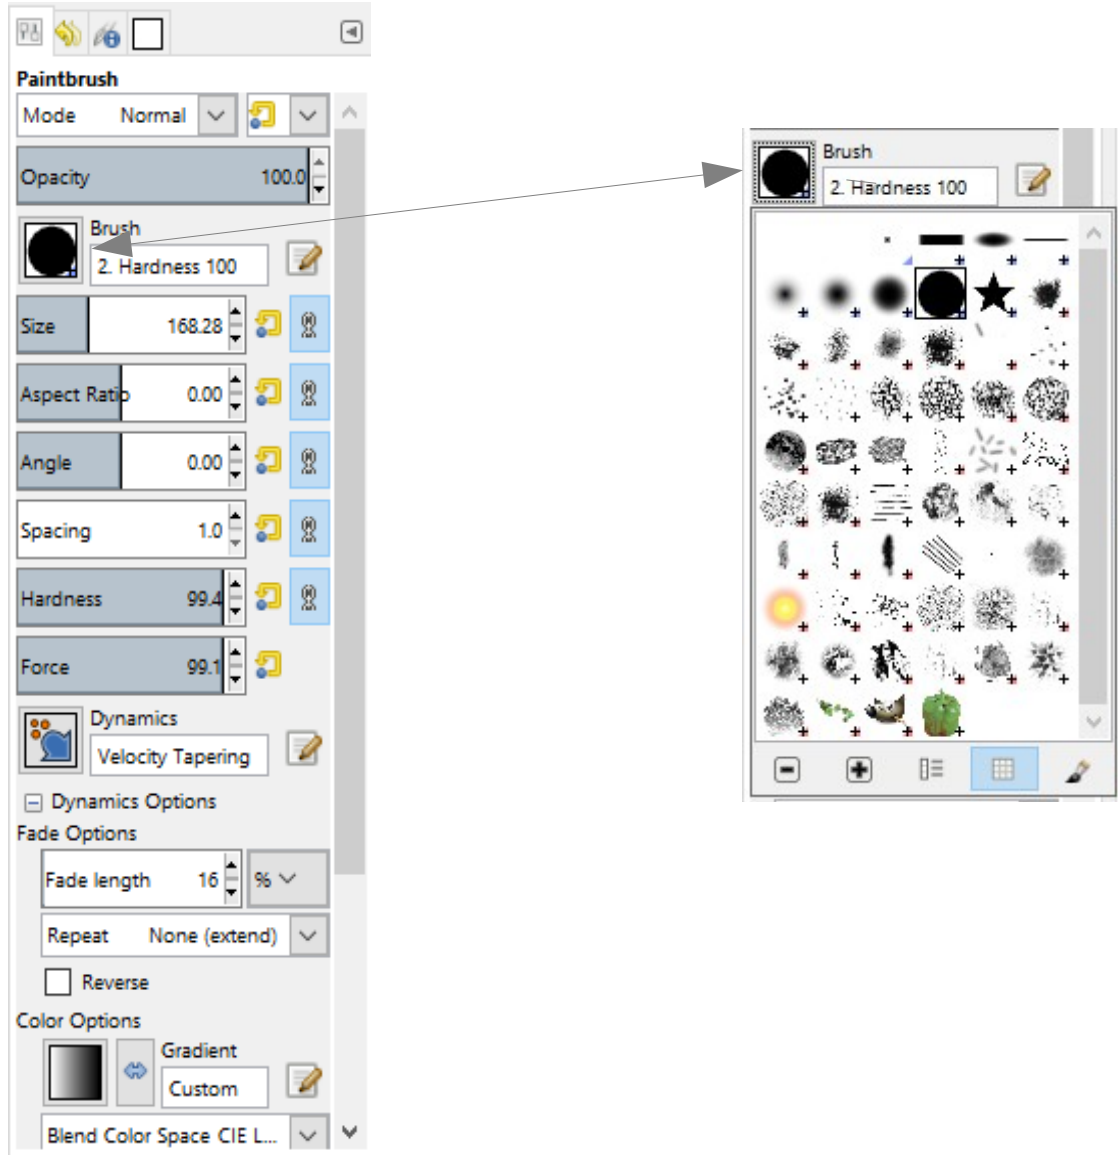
Paintbrush

Mode Normal

Opacity 100.0

Brush
2. Hardness 100

Size 168.28

Aspect Ratio 0.00

Angle 0.00

Spacing 1.0

Hardness 99.4

Force 99.1

Dynamics
Velocity Tapering

Dynamics Options

Fade Options

Fade length 16 %

Repeat None (extend)

Reverse

Color Options

Gradient
Custom

Blend Color Space CIE L...

Brush
2. Hardness 100